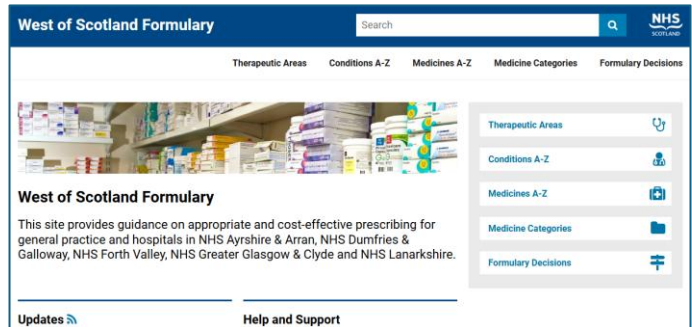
West of Scotland Formulary

Search

NHS SCOTLAND

Therapeutic Areas Conditions A-Z Medicines A-Z Medicine Categories Formulary Decisions

West of Scotland Formulary

This site provides guidance on appropriate and cost-effective prescribing for general practice and hospitals in NHS Ayrshire & Arran, NHS Dumfries & Galloway, NHS Forth Valley, NHS Greater Glasgow & Clyde and NHS Lanarkshire.

Therapeutic Areas

Conditions A-Z

Medicines A-Z

Medicine Categories

Formulary Decisions

Updates

Help and Support